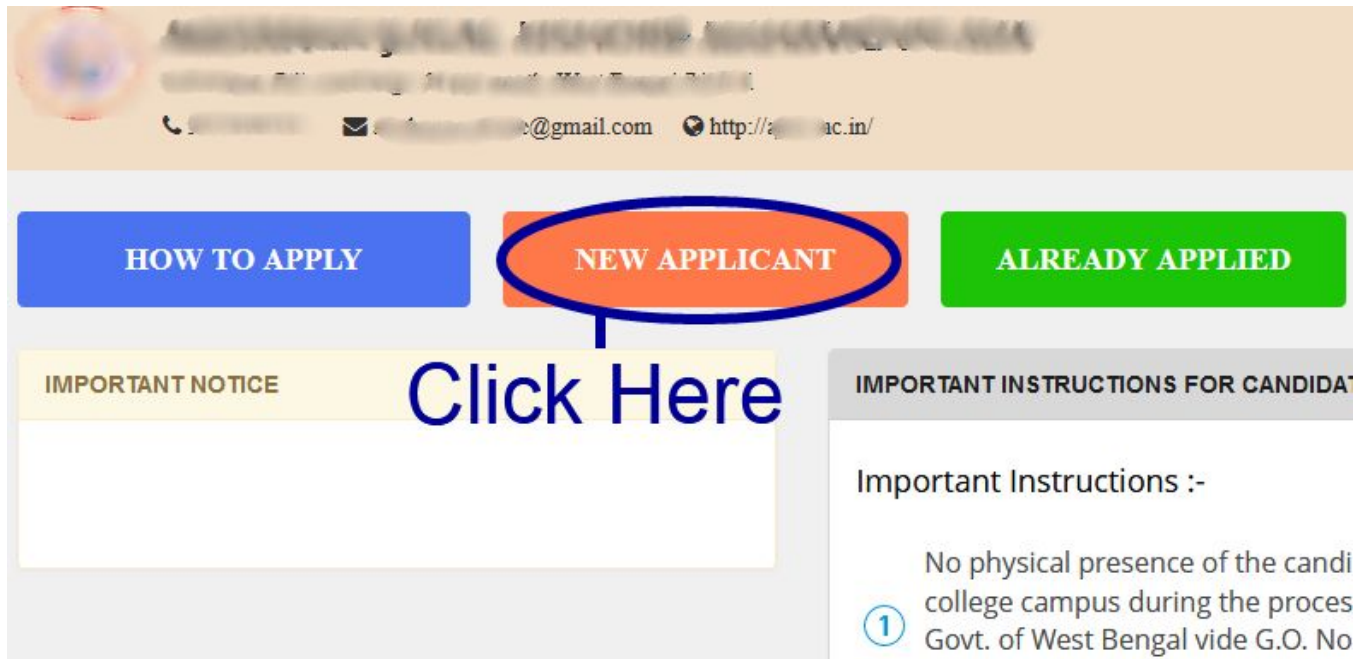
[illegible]
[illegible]
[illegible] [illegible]@gmail.com http://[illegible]ac.in/

HOW TO APPLY

NEW APPLICANT

ALREADY APPLIED

IMPORTANT NOTICE

Click Here

IMPORTANT INSTRUCTIONS FOR CANDIDAT

Important Instructions :-

1 No physical presence of the candi college campus during the proces Govt. of West Bengal vide G.O. No